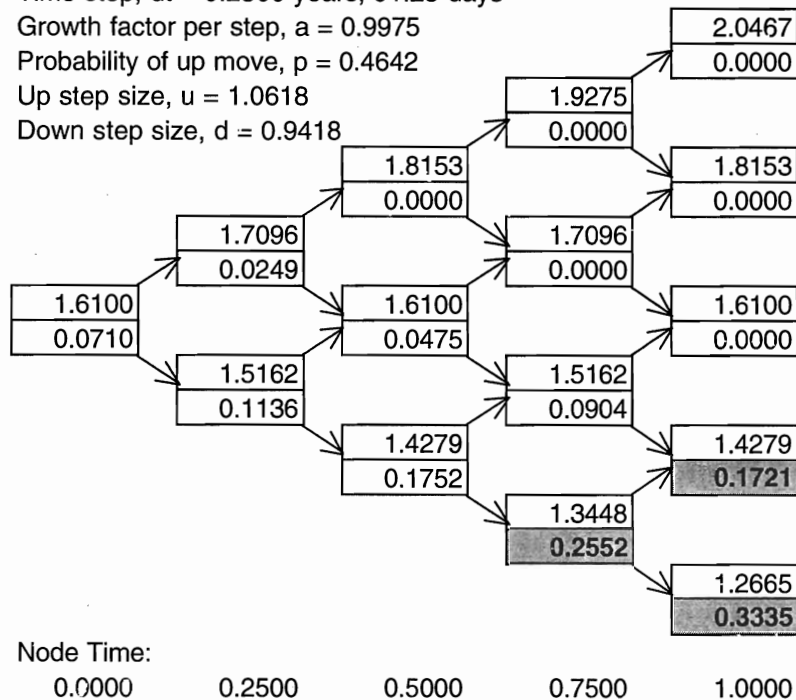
Time step, dt = 0.2500 years, 91.25 days
Growth factor per step, a = 0.9975
Probability of up move, p = 0.4642
Up step size, u = 1.0618
Down step size, d = 0.9418

2.0467
0.0000

1.9275
0.0000

1.8153
0.0000

1.8153
0.0000

1.7096
0.0249

1.7096
0.0000

1.6100
0.0710

1.6100
0.0475

1.6100
0.0000

1.5162
0.1136

1.5162
0.0904

1.4279
0.1752

1.4279
0.1721

1.3448
0.2552

1.2665
0.3335

Node Time:
0.0000 0.2500 0.5000 0.7500 1.0000